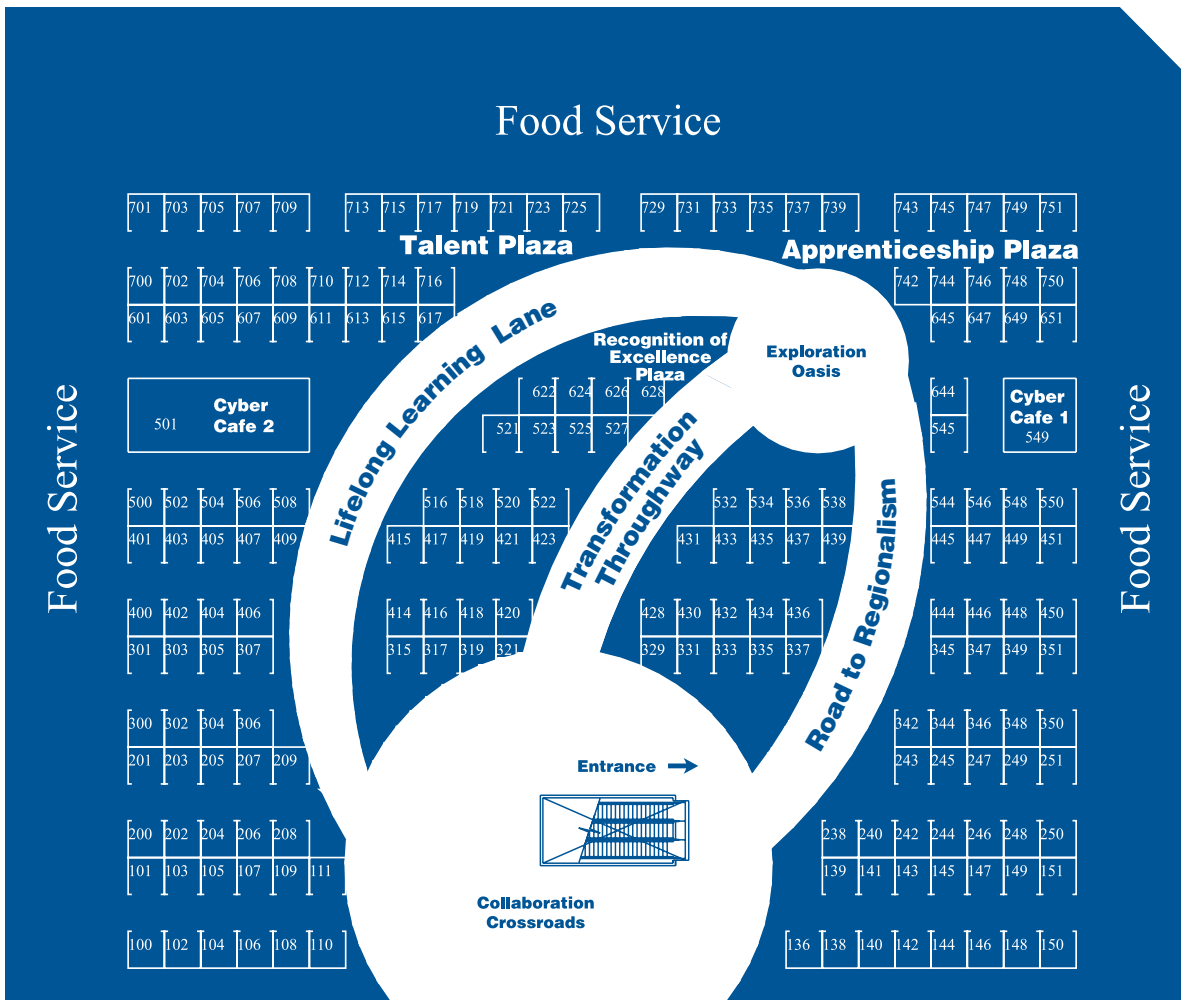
Food Service

701 703 705 707 709
713 715 717 719 721 723 725
729 731 733 735 737 739
743 745 747 749 751

Talent Plaza

Apprenticeship Plaza

700 702 704 706 708 710 712 714 716
742 744 746 748 750
601 603 605 607 609 611 613 615 617
645 647 649 651

Lifelong Learning Lane

Recognition of Excellence Plaza

Exploration Oasis

Food Service

501 Cyber Cafe 2

622 624 626 628
521 523 525 527

Transformation Throughway

644
545

Cyber Cafe 1
549

Food Service

500 502 504 506 508
401 403 405 407 409
516 518 520 522
415 417 419 421 423
532 534 536 538
431 433 435 437 439
544 546 548 550
445 447 449 451

Road to Regionalism

400 402 404 406
301 303 305 307
414 416 418 420
315 317 319 321
428 430 432 434 436
329 331 333 335 337
444 446 448 450
345 347 349 351

300 302 304 306
201 203 205 207 209
342 344 346 348 350
243 245 247 249 251

Entrance

200 202 204 206 208
101 103 105 107 109 111
238 240 242 244 246 248 250
139 141 143 145 147 149 151

Collaboration Crossroads

100 102 104 106 108 110
136 138 140 142 144 146 148 150